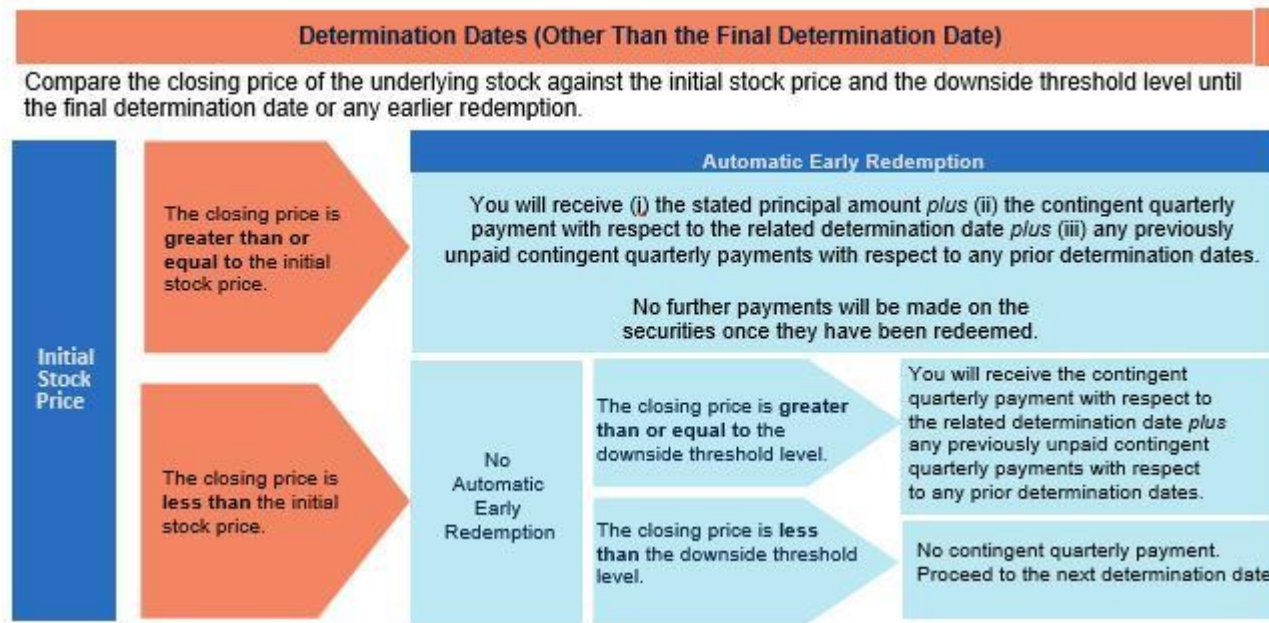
Determination Dates (Other Than the Final Determination Date)

Compare the closing price of the underlying stock against the initial stock price and the downside threshold level until the final determination date or any earlier redemption.

Initial Stock Price

The closing price is **greater than or equal to** the initial stock price.

Automatic Early Redemption

You will receive (i) the stated principal amount *plus* (ii) the contingent quarterly payment with respect to the related determination date *plus* (iii) any previously unpaid contingent quarterly payments with respect to any prior determination dates.

No further payments will be made on the securities once they have been redeemed.

The closing price is **less than** the initial stock price.

No Automatic Early Redemption

The closing price is **greater than or equal to** the downside threshold level.

You will receive the contingent quarterly payment with respect to the related determination date *plus* any previously unpaid contingent quarterly payments with respect to any prior determination dates.

The closing price is **less than** the downside threshold level.

No contingent quarterly payment. Proceed to the next determination date